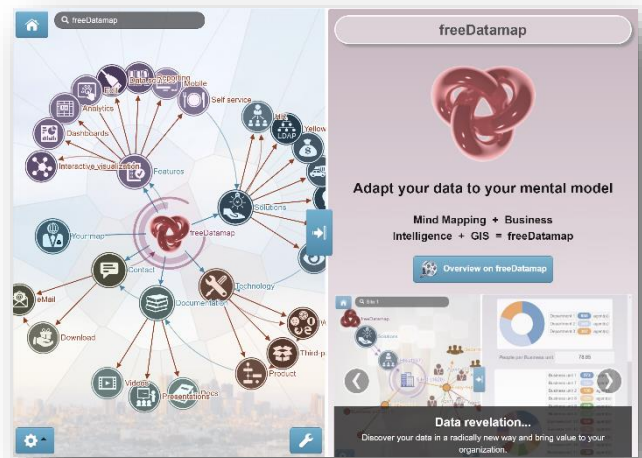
freeDatamap

Analytics
Dashboards
Interactive visualization
Features
Self service
Mobile
Reporting
Yellow
LDAP
Solutions
Your map
freeDatamap
Contact
eMail
Download
Documentation
Technology
Videos
Presentations
Product
Third-p

freeDatamap

Adapt your data to your mental model

Mind Mapping + Business Intelligence + GIS = freeDatamap

Overview on freeDatamap

Site 1
freeDatamap
Solutions
People per Business unit
Department
Business unit

Data revelation...

Discover your data in a radically new way and bring value to your organization.